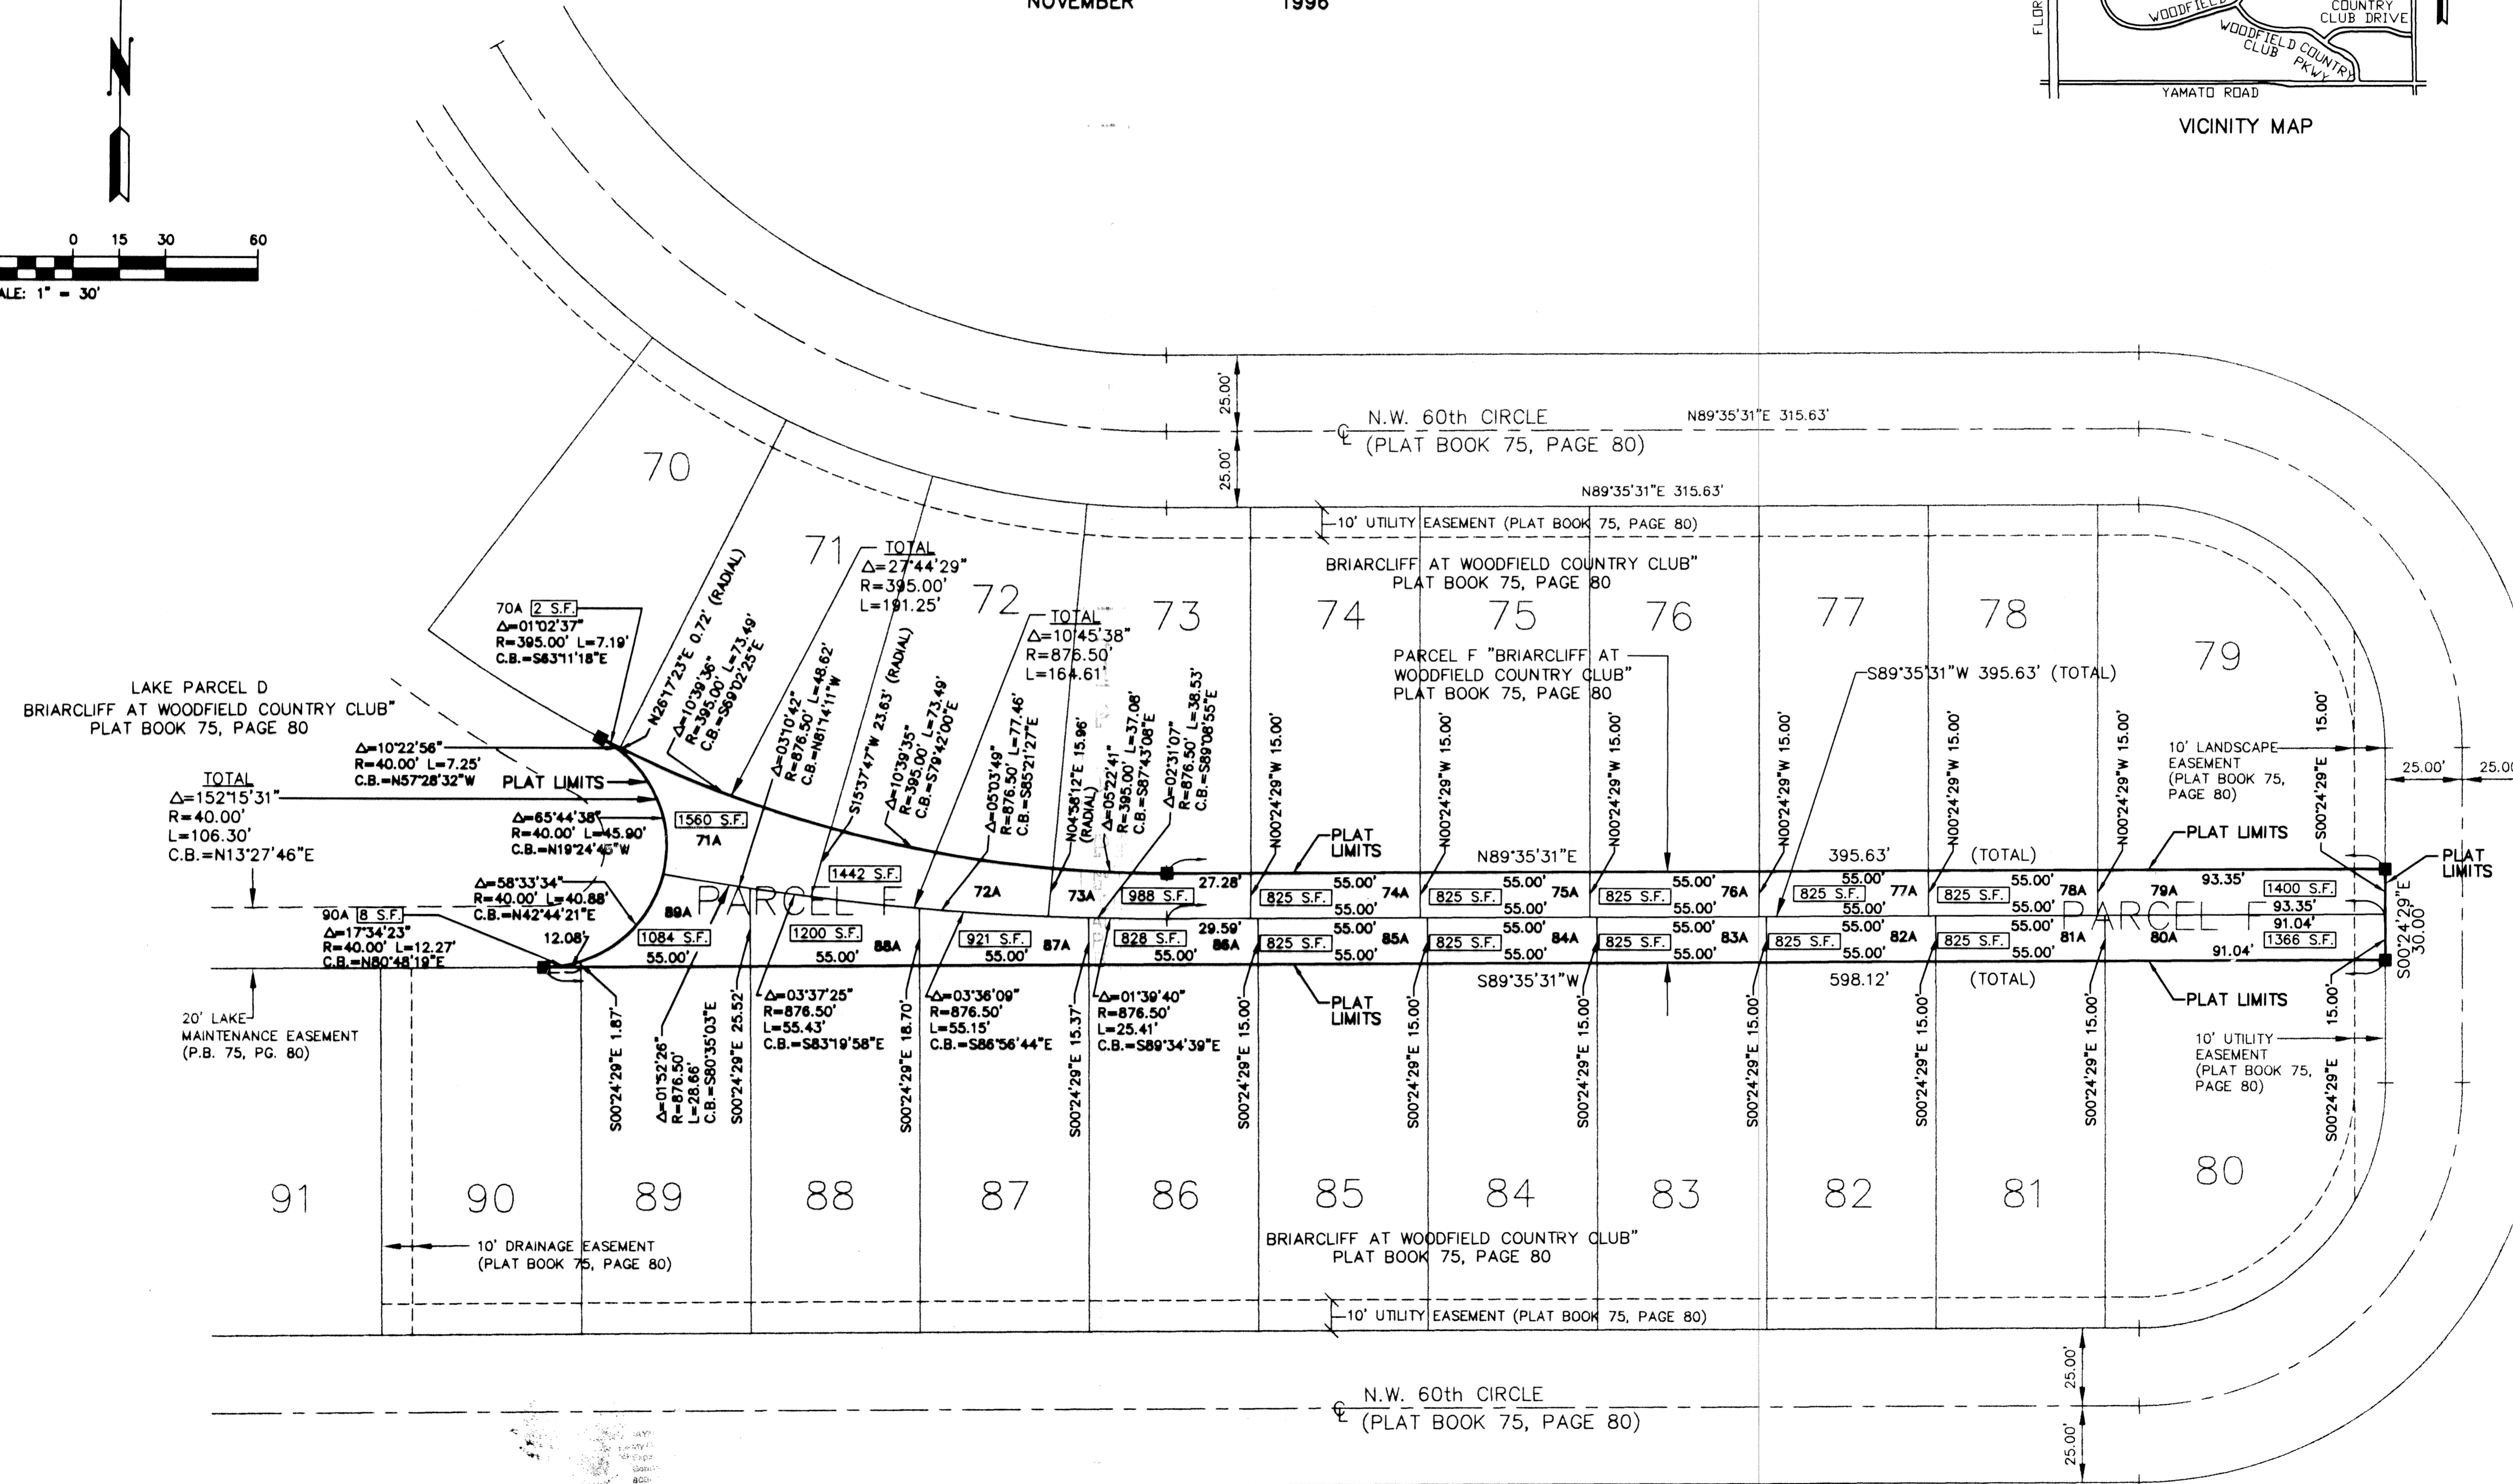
NOVEMBER 1996

COUNTRY CLUB DRIVE
WOODFIELD
WOODFIELD COUNTRY CLUB PKWY
FLOR
YAMATO ROAD
VICINITY MAP

0 15 30 60
SCALE: 1" = 30'

N.W. 60th CIRCLE
(PLAT BOOK 75, PAGE 80)
N89°35'31"E 315.63'
25.00'
25.00'
N89°35'31"E 315.63'
10' UTILITY EASEMENT (PLAT BOOK 75, PAGE 80)
BRIARCLIFF AT WOODFIELD COUNTRY CLUB"
PLAT BOOK 75, PAGE 80

70
71
72
73
74
75
76
77
78
79

TOTAL
Δ=27°44'29"
R=395.00'
L=191.25'

TOTAL
Δ=10°45'38"
R=876.50'
L=164.61'

70A 2 S.F.
Δ=01°02'37"
R=395.00' L=7.19'
C.B.=S83°11'18"E

N26°17'23"E 0.72' (RADIAL)
Δ=10°39'36"
R=395.00' L=73.49'
C.B.=S69°02'25"E
Δ=03°10'42"
R=876.50' L=48.62'
C.B.=N81°14'11"W
S15°37'47"W 23.63' (RADIAL)
Δ=10°39'35"
R=395.00' L=73.49'
C.B.=S79°42'00"E
Δ=05°03'49"
R=876.50' L=77.46'
C.B.=S85°21'27"E
N04°58'12"E 15.96' (RADIAL)
Δ=05°22'41"
R=395.00' L=37.08'
C.B.=S87°43'08"E
Δ=02°31'07"
R=876.50' L=38.53'
C.B.=S89°08'55"E

PARCEL F "BRIARCLIFF AT WOODFIELD COUNTRY CLUB"
PLAT BOOK 75, PAGE 80

S89°35'31"W 395.63' (TOTAL)

LAKE PARCEL D
BRIARCLIFF AT WOODFIELD COUNTRY CLUB"
PLAT BOOK 75, PAGE 80

Δ=10°22'56"
R=40.00' L=7.25'
C.B.=N57°28'32"W
PLAT LIMITS

TOTAL
Δ=152°15'31"
R=40.00'
L=106.30'
C.B.=N13°27'46"E

Δ=65°44'38"
R=40.00' L=45.90'
C.B.=N19°24'45"W

1560 S.F.
71A
1442 S.F.
PARCEL F
72A
73A
988 S.F.
27.28'

N00°24'29"W 15.00'
PLAT LIMITS
N89°35'31"E
395.63'
(TOTAL)
55.00'
74A
75A
76A
77A
78A
79A
825 S.F.
93.35'
1400 S.F.
93.35'
91.04'
1366 S.F.
91.04'
PLAT LIMITS
PARCEL F
S00°24'29"E 30.00'
10' LANDSCAPE EASEMENT (PLAT BOOK 75, PAGE 80)
15.00'
25.00'
25.00'
S00°24'29"E

Δ=58°33'34"
R=40.00' L=40.88'
C.B.=N42°44'21"E
90A 8 S.F.
Δ=17°34'23"
R=40.00' L=12.27'
C.B.=N80°48'19"E
12.08'
89A
1084 S.F.
55.00'
1200 S.F.
88A
921 S.F.
87A
828 S.F.
86A
29.59'
85A
84A
83A
82A
81A
80A
S89°35'31"W
598.12'
(TOTAL)

20' LAKE MAINTENANCE EASEMENT
(P.B. 75, PG. 80)

S00°24'29"E 1.87'
Δ=01°52'26"
R=876.50'
L=28.66'
C.B.=S80°35'03"E
S00°24'29"E 25.52'
Δ=03°37'25"
R=876.50'
L=55.43'
C.B.=S83°19'58"E
S00°24'29"E 18.70'
Δ=03°36'09"
R=876.50'
L=55.15'
C.B.=S86°56'44"E
S00°24'29"E 15.37'
Δ=01°39'40"
R=876.50'
L=25.41'
C.B.=S89°34'39"E
S00°24'29"E 15.00'
PLAT LIMITS
10' UTILITY EASEMENT
(PLAT BOOK 75, PAGE 80)

91
90
89
88
87
86
85
84
83
82
81
80

10' DRAINAGE EASEMENT
(PLAT BOOK 75, PAGE 80)
BRIARCLIFF AT WOODFIELD COUNTRY CLUB"
PLAT BOOK 75, PAGE 80
10' UTILITY EASEMENT (PLAT BOOK 75, PAGE 80)
N.W. 60th CIRCLE
(PLAT BOOK 75, PAGE 80)
25.00'
25.00'